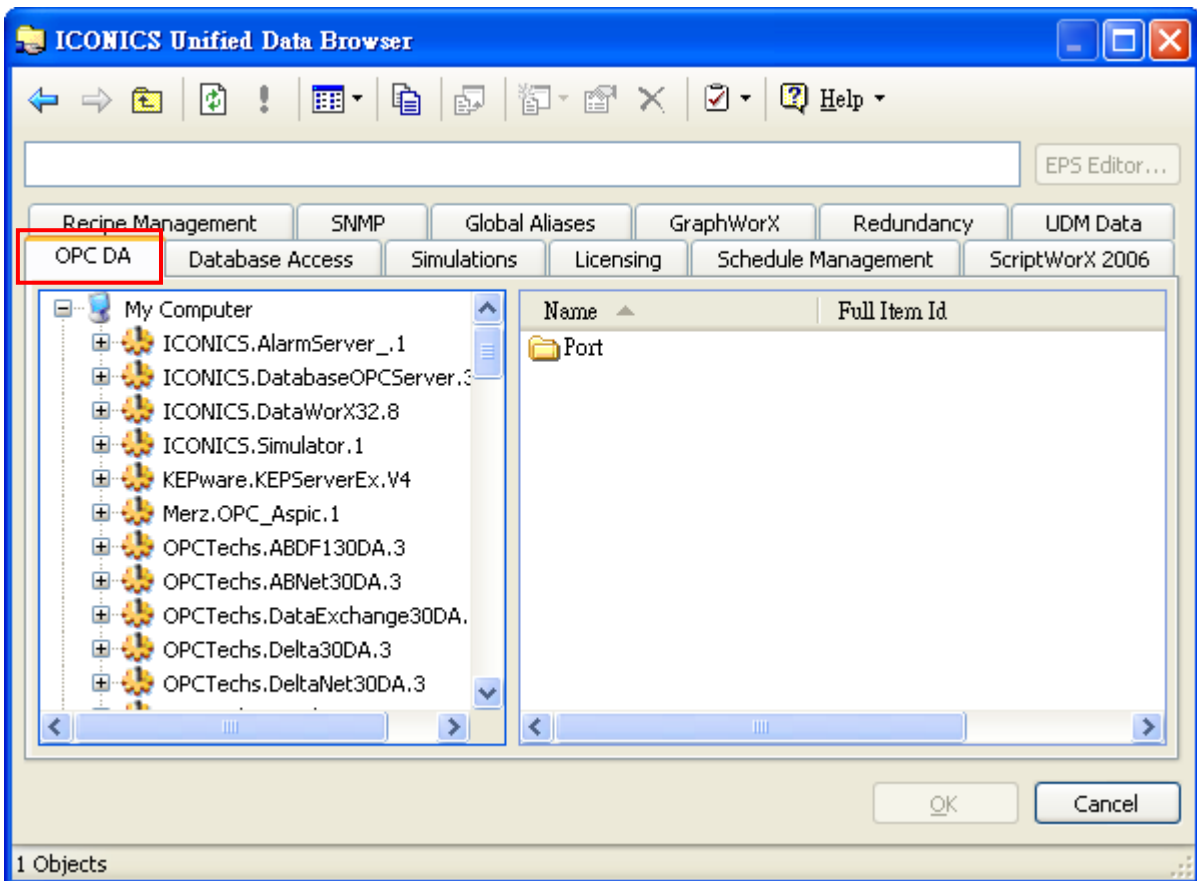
ICONICS Unified Data Browser

Help

EPS Editor...

Recipe Management | SNMP | Global Aliases | GraphWorX | Redundancy | UDM Data
OPC DA | Database Access | Simulations | Licensing | Schedule Management | ScriptWorX 2006

My Computer
ICONICS.AlarmServer_.1
ICONICS.DatabaseOPCServer.3
ICONICS.DataWorX32.8
ICONICS.Simulator.1
KEPware.KEPServerEx.V4
Merz.OPC_Aspic.1
OPCTechs.ABDF130DA.3
OPCTechs.ABNet30DA.3
OPCTechs.DataExchange30DA.
OPCTechs.Delta30DA.3
OPCTechs.DeltaNet30DA.3

| Name | Full Item Id |
|---|---|
| Port | |

OK
Cancel

1 Objects